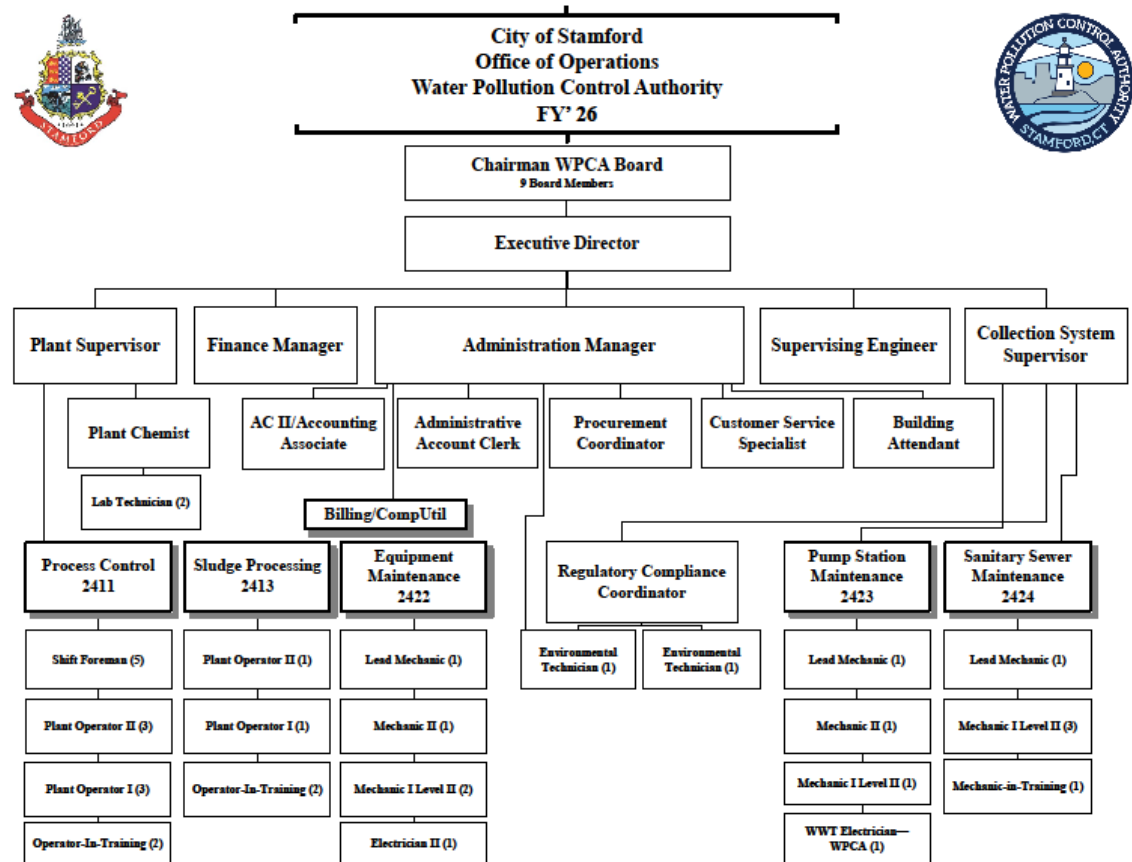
STAMFORD

WATER POLLUTION CONTROL AUTHORITY
STAMFORD CT

City of Stamford
Office of Operations
Water Pollution Control Authority
FY' 26

Chairman WPCA Board
9 Board Members

Executive Director

Plant Supervisor

Finance Manager

Administration Manager

Supervising Engineer

Collection System Supervisor

Plant Chemist

Lab Technician (2)

AC II/Accounting Associate

Administrative Account Clerk

Procurement Coordinator

Customer Service Specialist

Building Attendant

Billing/CompUtil

Process Control 2411

Sludge Processing 2413

Equipment Maintenance 2422

Regulatory Compliance Coordinator

Pump Station Maintenance 2423

Sanitary Sewer Maintenance 2424

Shift Foreman (5)

Plant Operator II (3)

Plant Operator I (3)

Operator-In-Training (2)

Plant Operator II (1)

Plant Operator I (1)

Operator-In-Training (2)

Lead Mechanic (1)

Mechanic II (1)

Mechanic I Level II (2)

Electrician II (1)

Environmental Technician (1)

Environmental Technician (1)

Lead Mechanic (1)

Mechanic II (1)

Mechanic I Level II (1)

WWT Electrician—WPCA (1)

Lead Mechanic (1)

Mechanic I Level II (3)

Mechanic-in-Training (1)